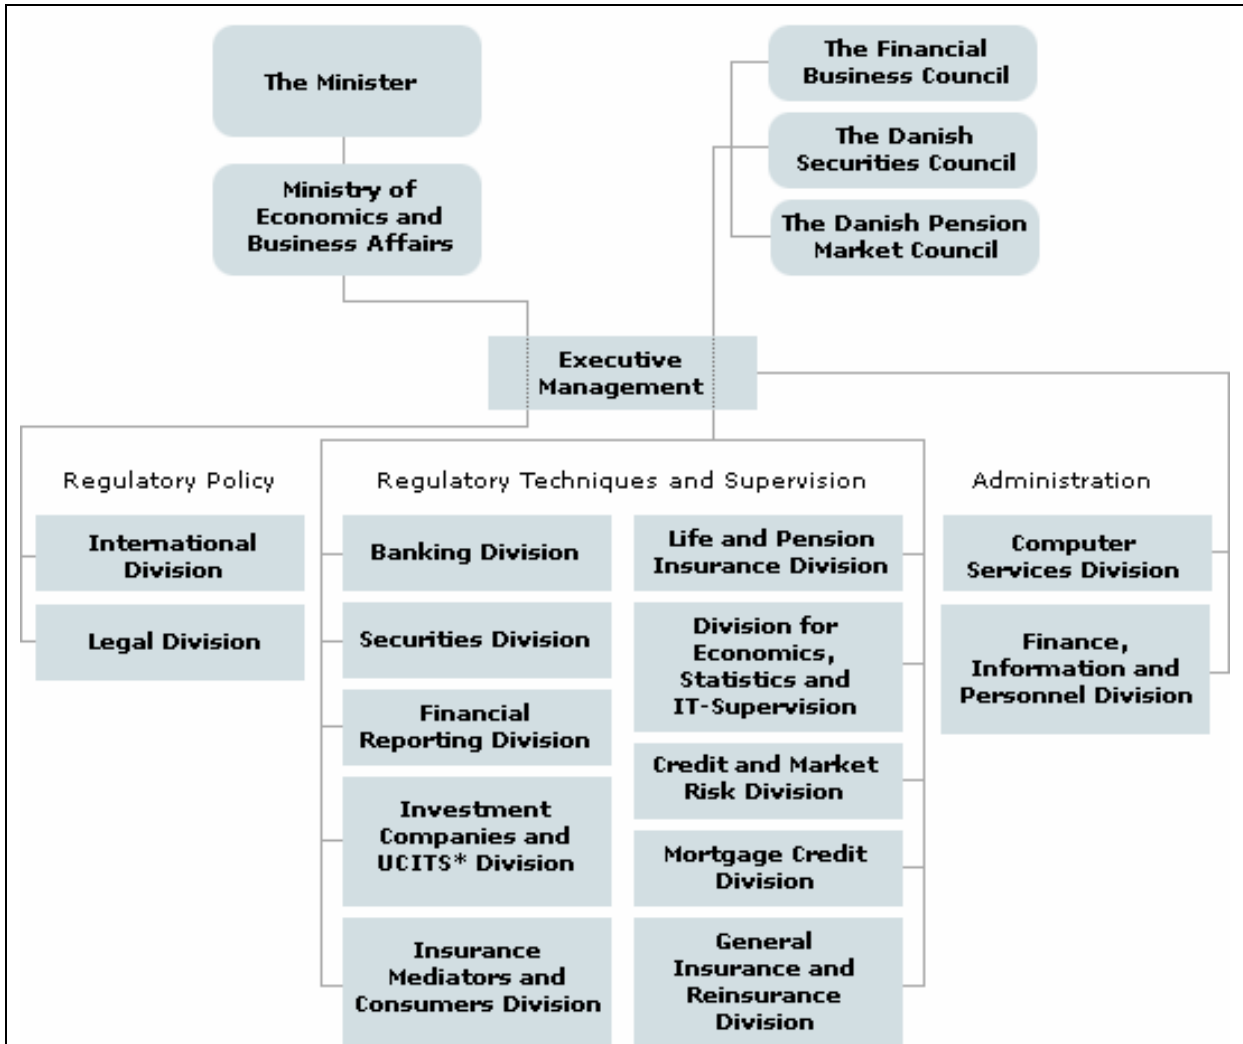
The Minister

Ministry of Economics and Business Affairs

The Financial Business Council

The Danish Securities Council

The Danish Pension Market Council

Executive Management

Regulatory Policy

International Division

Legal Division

Regulatory Techniques and Supervision

Banking Division

Securities Division

Financial Reporting Division

Investment Companies and UCITS* Division

Insurance Mediators and Consumers Division

Life and Pension Insurance Division

Division for Economics, Statistics and IT-Supervision

Credit and Market Risk Division

Mortgage Credit Division

General Insurance and Reinsurance Division

Administration

Computer Services Division

Finance, Information and Personnel Division